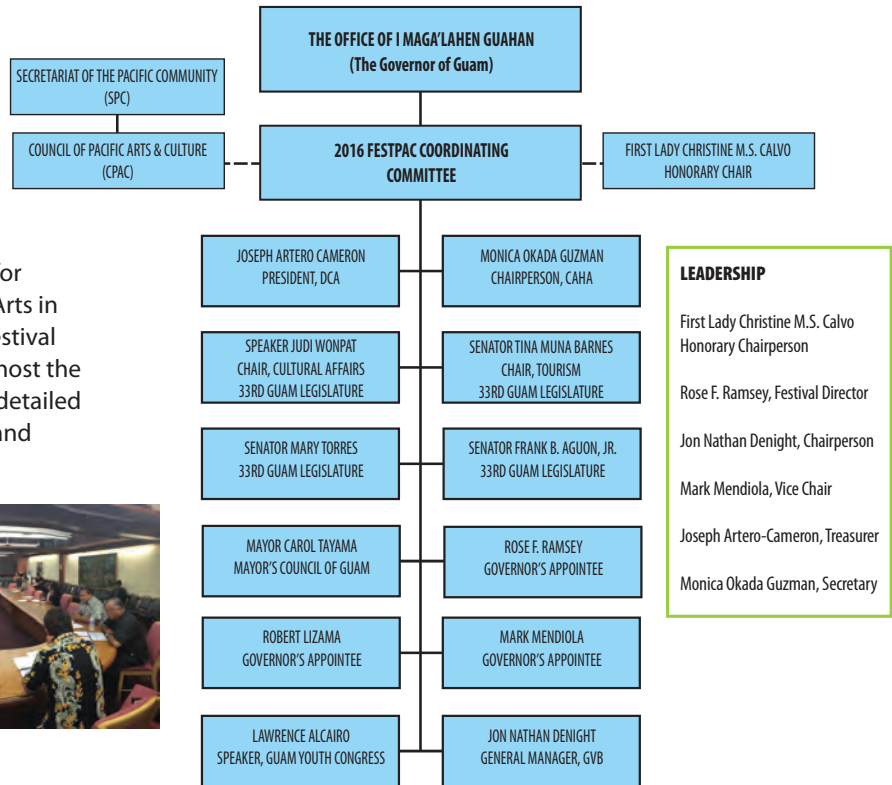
THE OFFICE OF I MAGA'LAHEN GUAHAN
(The Governor of Guam)

SECRETARIAT OF THE PACIFIC COMMUNITY
(SPC)

COUNCIL OF PACIFIC ARTS & CULTURE
(CPAC)

2016 FESTPAC COORDINATING COMMITTEE

FIRST LADY CHRISTINE M.S. CALVO
HONORARY CHAIR

or
Arts in
estival
host the
detailed
and

JOSEPH ARTERO CAMERON
PRESIDENT, DCA

MONICA OKADA GUZMAN
CHAIRPERSON, CAHA

SPEAKER JUDI WONPAT
CHAIR, CULTURAL AFFAIRS
33RD GUAM LEGISLATURE

SENATOR TINA MUNA BARNES
CHAIR, TOURISM
33RD GUAM LEGISLATURE

SENATOR MARY TORRES
33RD GUAM LEGISLATURE

SENATOR FRANK B. AGUON, JR.
33RD GUAM LEGISLATURE

MAYOR CAROL TAYAMA
MAYOR'S COUNCIL OF GUAM

ROSE F. RAMSEY
GOVERNOR'S APPOINTEE

ROBERT LIZAMA
GOVERNOR'S APPOINTEE

MARK MENDIOLA
GOVERNOR'S APPOINTEE

LAWRENCE ALCAIRO
SPEAKER, GUAM YOUTH CONGRESS

JON NATHAN DENIGHT
GENERAL MANAGER, GVB

LEADERSHIP

First Lady Christine M.S. Calvo
Honorary Chairperson

Rose F. Ramsey, Festival Director

Jon Nathan Denight, Chairperson

Mark Mendiola, Vice Chair

Joseph Artero-Cameron, Treasurer

Monica Okada Guzman, Secretary